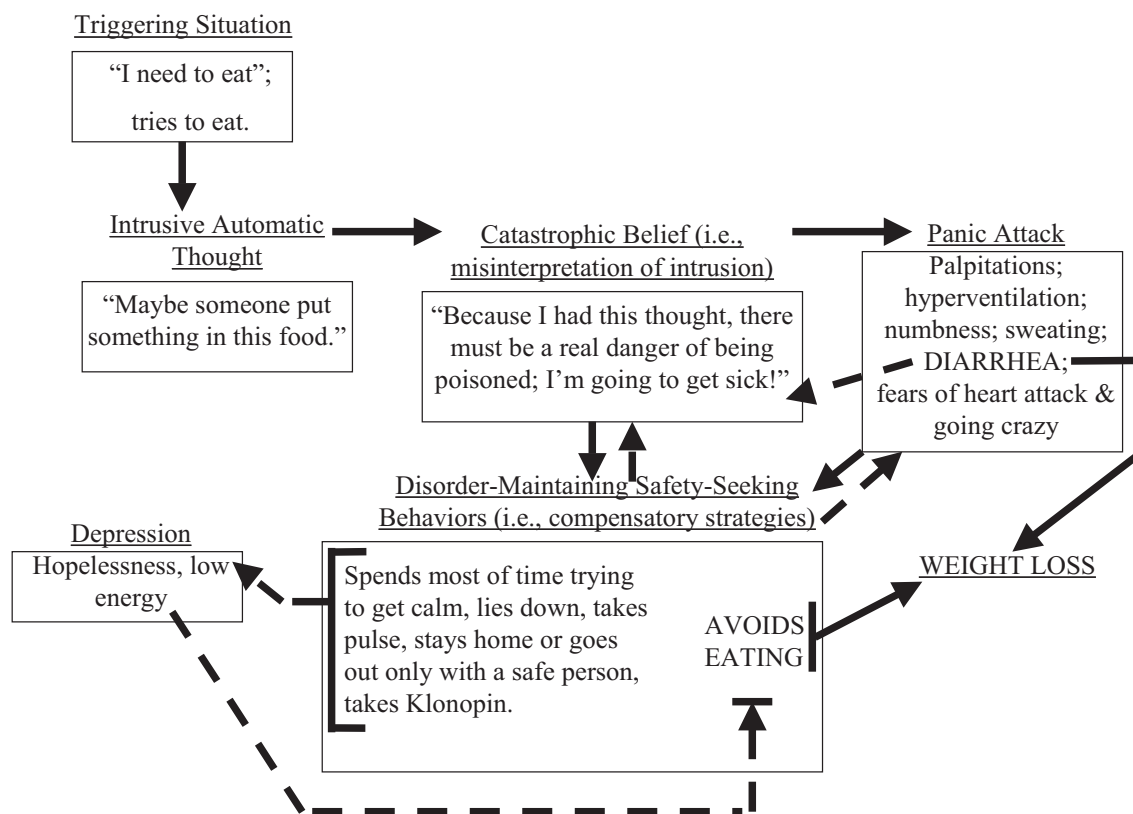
Triggering Situation

"I need to eat"; tries to eat.

Intrusive Automatic Thought

"Maybe someone put something in this food."

Catastrophic Belief (i.e., misinterpretation of intrusion)

"Because I had this thought, there must be a real danger of being poisoned; I'm going to get sick!"

Panic Attack

Palpitations; hyperventilation; numbness; sweating; DIARRHEA; fears of heart attack & going crazy

Disorder-Maintaining Safety-Seeking Behaviors (i.e., compensatory strategies)

Depression

Hopelessness, low energy

Spends most of time trying to get calm, lies down, takes pulse, stays home or goes out only with a safe person, takes Klonopin.

AVOIDS EATING

WEIGHT LOSS